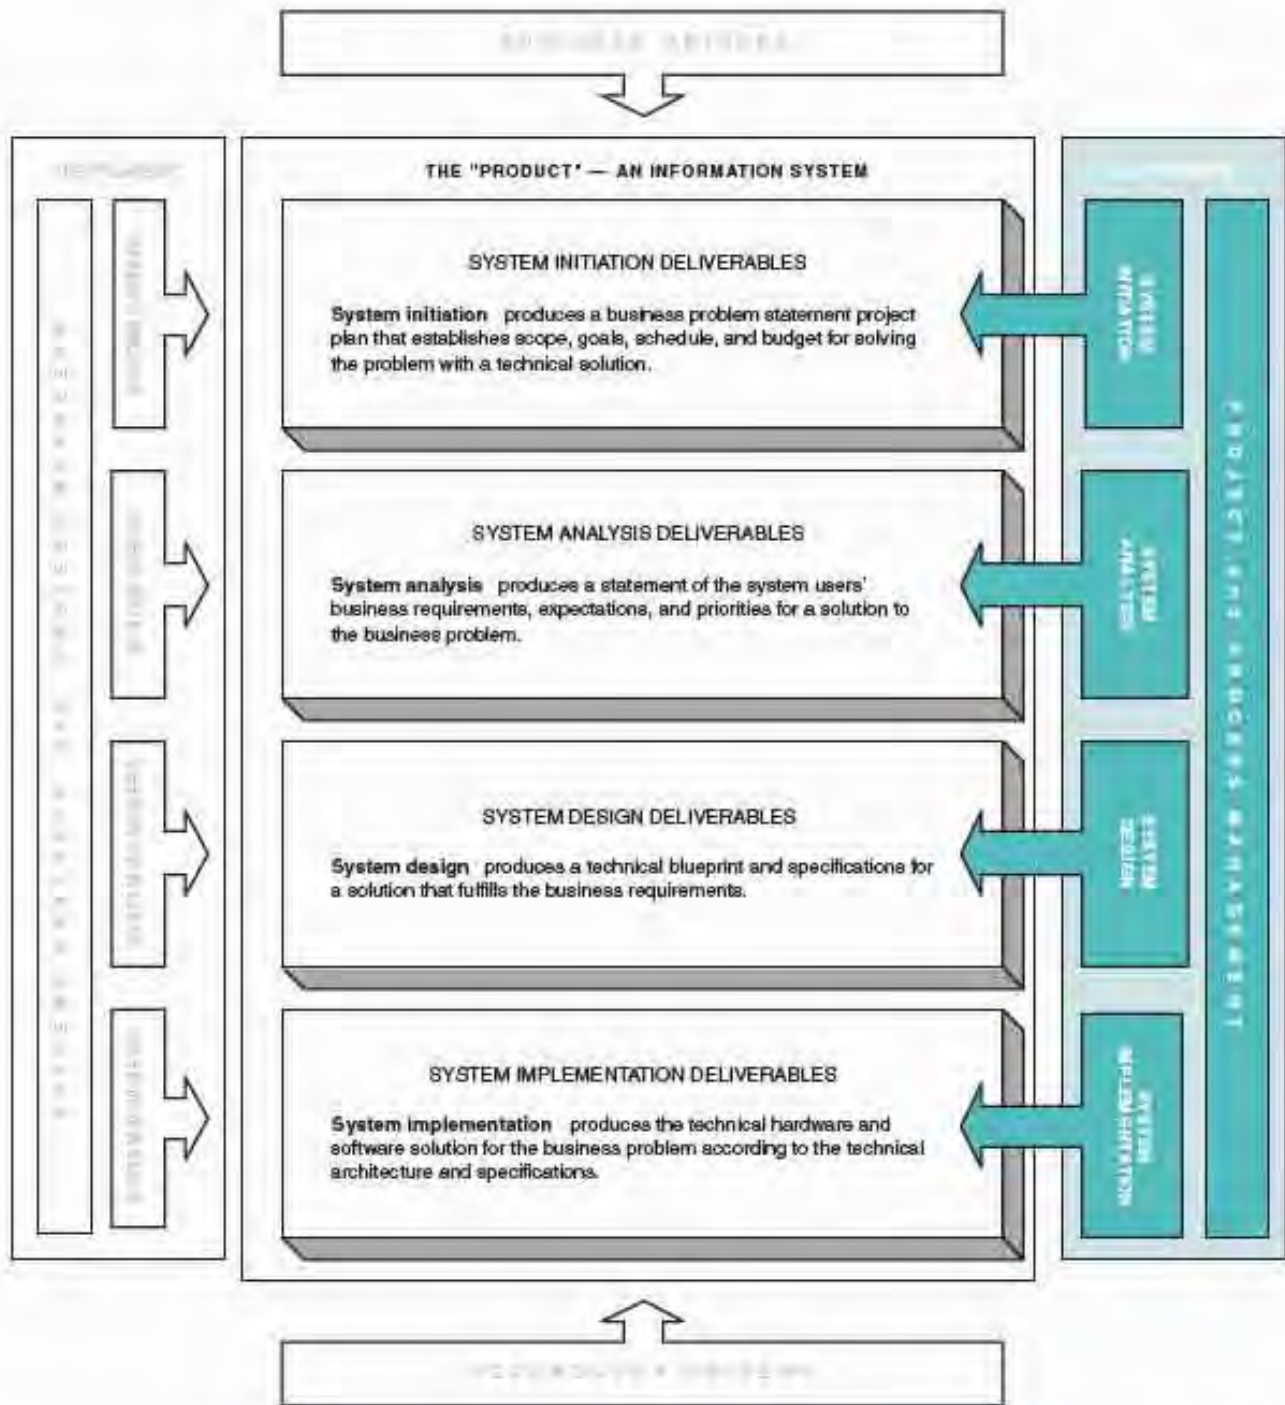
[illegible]

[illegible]

THE "PRODUCT" — AN INFORMATION SYSTEM

SYSTEM INITIATION DELIVERABLES

**System initiation** produces a business problem statement project plan that establishes scope, goals, schedule, and budget for solving the problem with a technical solution.

SYSTEM ANALYSIS DELIVERABLES

**System analysis** produces a statement of the system users' business requirements, expectations, and priorities for a solution to the business problem.

SYSTEM DESIGN DELIVERABLES

**System design** produces a technical blueprint and specifications for a solution that fulfills the business requirements.

SYSTEM IMPLEMENTATION DELIVERABLES

**System implementation** produces the technical hardware and software solution for the business problem according to the technical architecture and specifications.

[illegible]

SYSTEM INITIATION

SYSTEM ANALYSIS

SYSTEM DESIGN

SYSTEM IMPLEMENTATION

PROJECT AND PROCESS MANAGEMENT

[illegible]